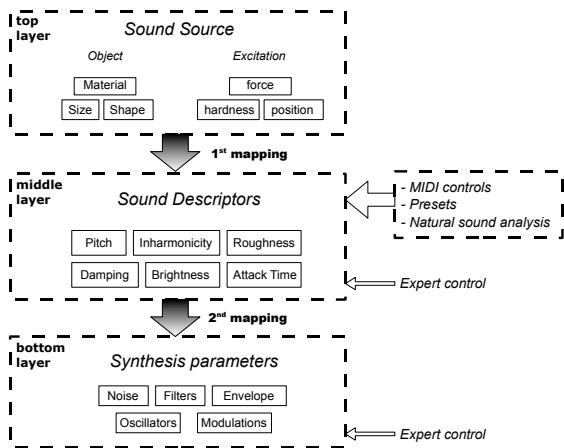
top layer

Sound Source

Object

Material

Size

Shape

Excitation

force

hardness

position

1$^{st}$ mapping

middle layer

Sound Descriptors

- MIDI controls
- Presets
- Natural sound analysis

Pitch

Inharmonicity

Roughness

Damping

Brightness

Attack Time

Expert control

2$^{nd}$ mapping

bottom layer

Synthesis parameters

Noise

Filters

Envelope

Oscillators

Modulations

Expert control